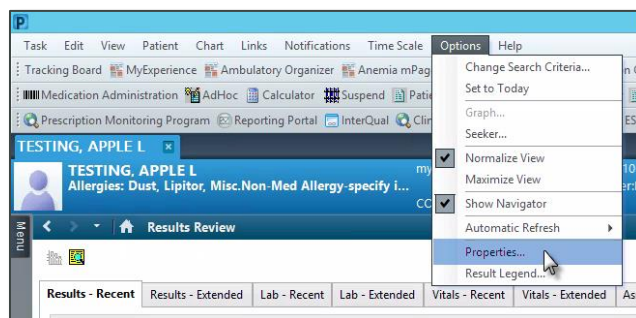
P

Task Edit View Patient Chart Links Notifications Time Scale Options Help

Tracking Board MyExperience Ambulatory Organizer Anemia mPag

Medication Administration AdHoc Calculator Suspend Pati

Prescription Monitoring Program Reporting Portal InterQual Cli

TESTING, APPLE L

TESTING, APPLE L
Allergies: Dust, Lipitor, Misc.Non-Med Allergy-specify i...

Menu

Results Review

Results - Recent | Results - Extended | Lab - Recent | Lab - Extended | Vitals - Recent | Vitals - Extended | As

Change Search Criteria...
Set to Today
Graph...
Seeker...
Normalize View
Maximize View
Show Navigator
Automatic Refresh
Properties...
Result Legend...